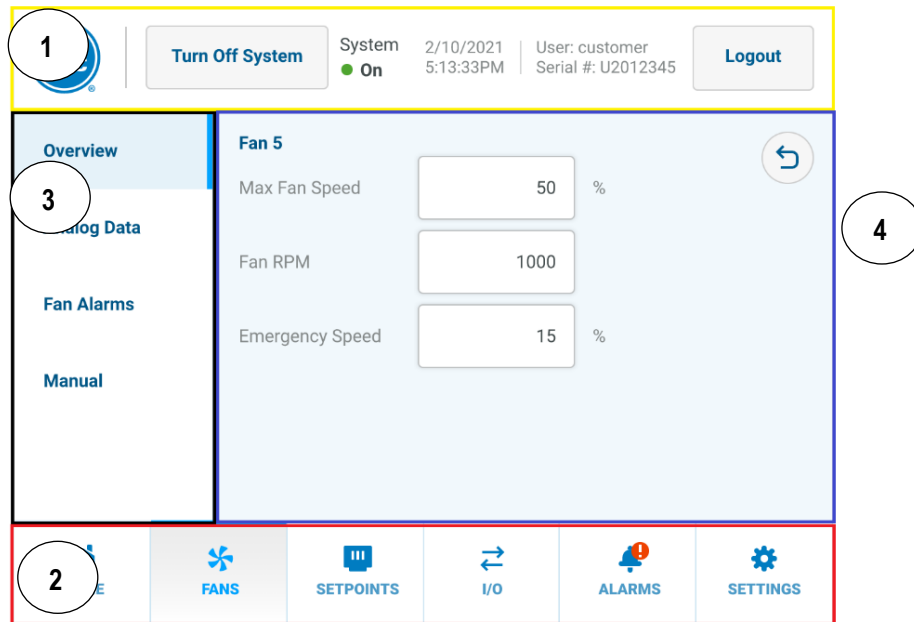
1

Turn Off System

System
On

2/10/2021
5:13:33PM

User: customer
Serial #: U2012345

Logout

Overview

3

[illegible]alog Data

Fan Alarms

Manual

Fan 5

Max Fan Speed 50 %

Fan RPM 1000

Emergency Speed 15 %

4

2

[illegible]E

FANS

SETPOINTS

I/O

ALARMS

SETTINGS